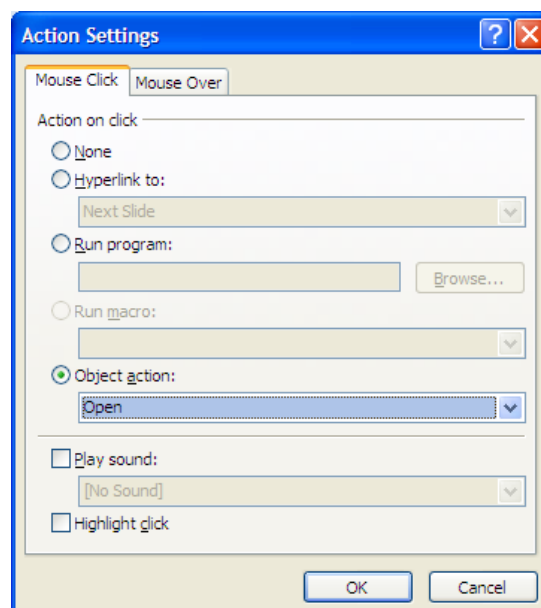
Action Settings

Mouse Click
Mouse Over

Action on click

None

Hyperlink to:

Next Slide

Run program:

Browse...

Run macro:

Object action:

Open

Play sound:

[No Sound]

Highlight click

OK
Cancel